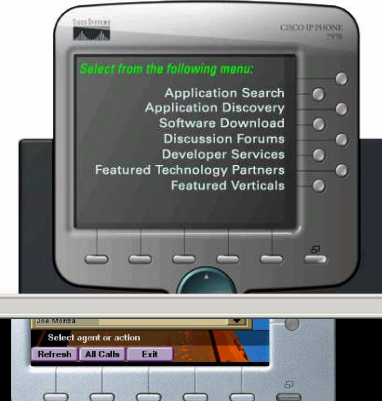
CISCO SYSTEMS

CISCO IP PHONE 7970

Select from the following menu:

Application Search
Application Discovery
Software Download
Discussion Forums
Developer Services
Featured Technology Partners
Featured Verticals

Lee Morda

Select agent or action

Refresh
All Calls
Exit